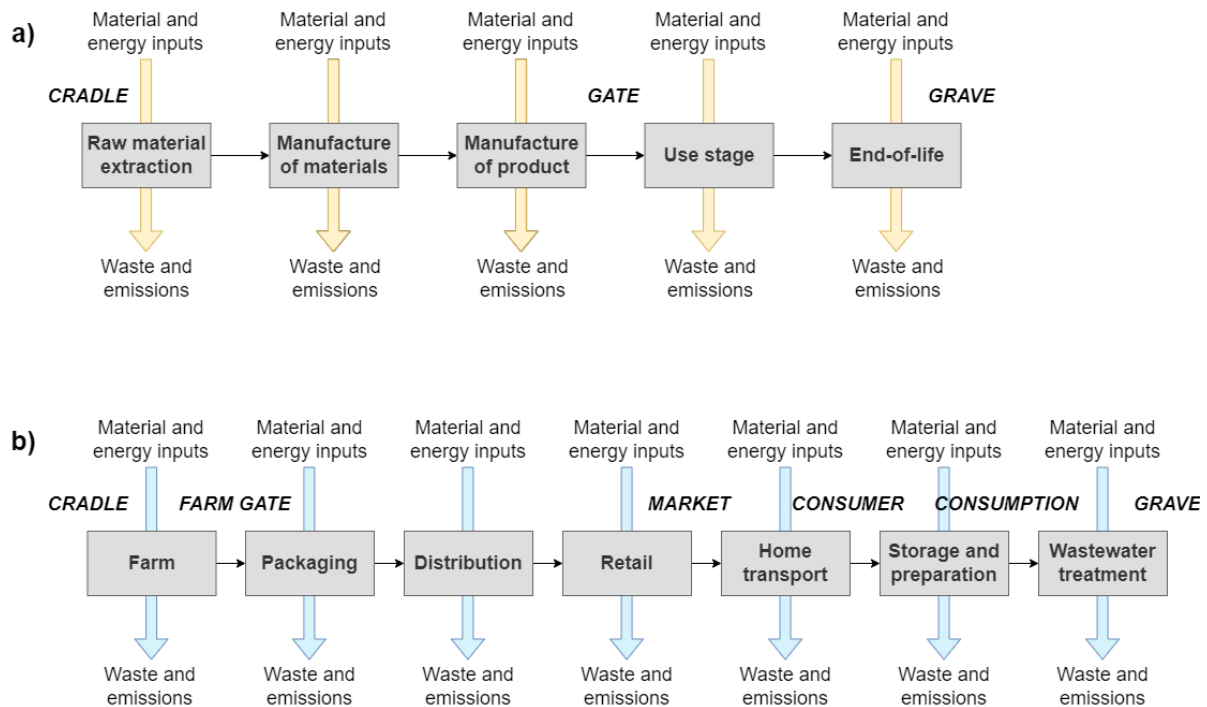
a)

CRADLE

GATE

GRAVE

Material and energy inputs

Raw material extraction

Waste and emissions

Material and energy inputs

Manufacture of materials

Waste and emissions

Material and energy inputs

Manufacture of product

Waste and emissions

Material and energy inputs

Use stage

Waste and emissions

Material and energy inputs

End-of-life

Waste and emissions

b)

CRADLE

FARM GATE

MARKET

CONSUMER

CONSUMPTION

GRAVE

Material and energy inputs

Farm

Waste and emissions

Material and energy inputs

Packaging

Waste and emissions

Material and energy inputs

Distribution

Waste and emissions

Material and energy inputs

Retail

Waste and emissions

Material and energy inputs

Home transport

Waste and emissions

Material and energy inputs

Storage and preparation

Waste and emissions

Material and energy inputs

Wastewater treatment

Waste and emissions